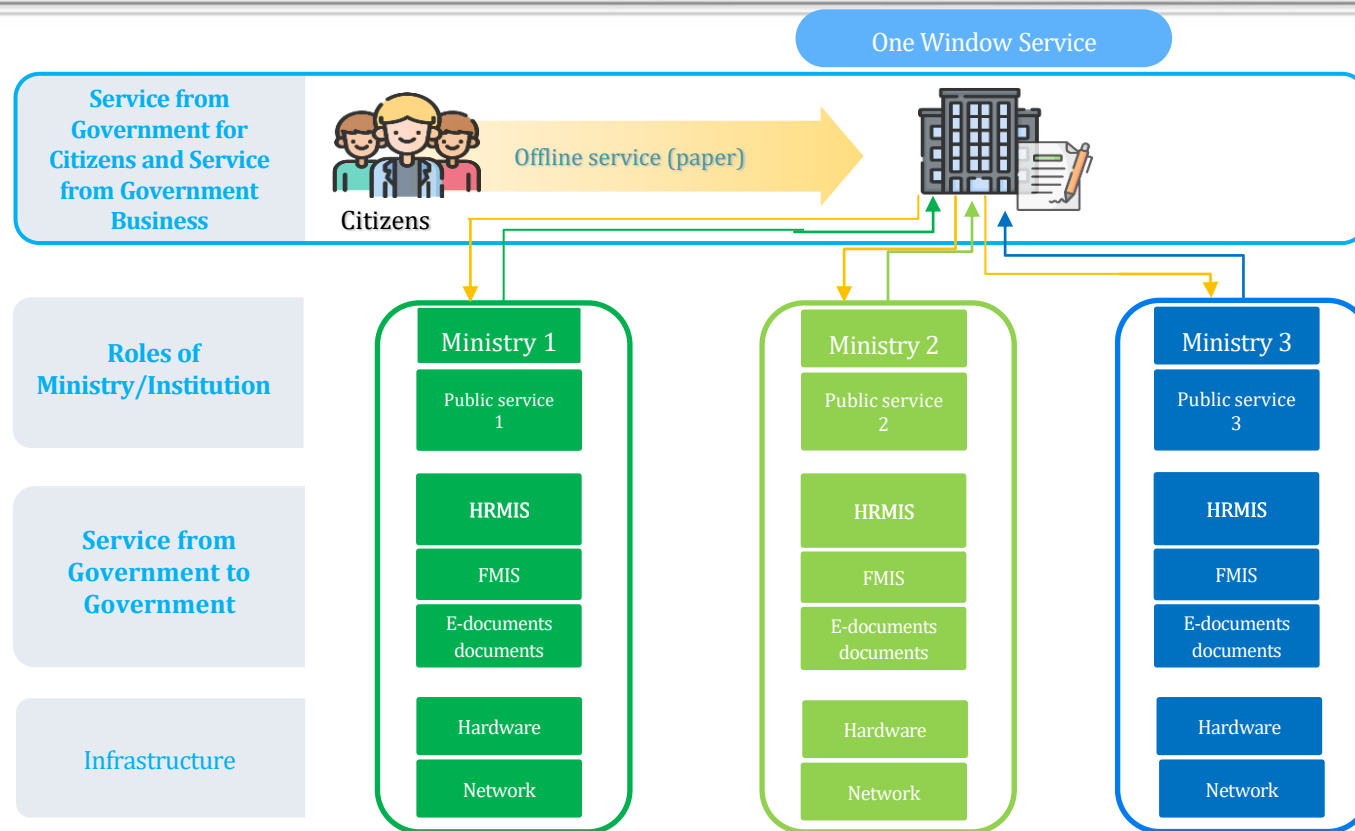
One Window Service

Service from Government for Citizens and Service from Government Business

Citizens

Offline service (paper)

Roles of Ministry/Institution

Service from Government to Government

Infrastructure

Ministry 1

Public service 1

HRMIS

FMIS

E-documents documents

Hardware

Network

Ministry 2

Public service 2

HRMIS

FMIS

E-documents documents

Hardware

Network

Ministry 3

Public service 3

HRMIS

FMIS

E-documents documents

Hardware

Network